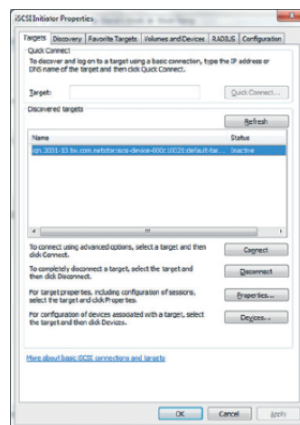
iSCSI Initiator Properties

Targets | Discovery | Favorite Targets | Volumes and Devices | RADIUS | Configuration

Quick Connect
To discover and log on to a target using a basic connection, type the IP address or DNS name of the target and then click Quick Connect.

Target: | Quick Connect...

Discovered targets

Refresh

| Name | Status |
|---|---|
| iqn.2001-03.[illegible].com.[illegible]:iscsi-device-000:10020:default-tar... | Inactive |

To connect using advanced options, select a target and then click Connect. | Connect

To completely disconnect a target, select the target and then click Disconnect. | Disconnect

For target properties, including configuration of sessions, select the target and click Properties. | Properties...

For configuration of devices associated with a target, select the target and then click Devices. | Devices...

More about basic iSCSI connections and targets

OK | Cancel | Apply